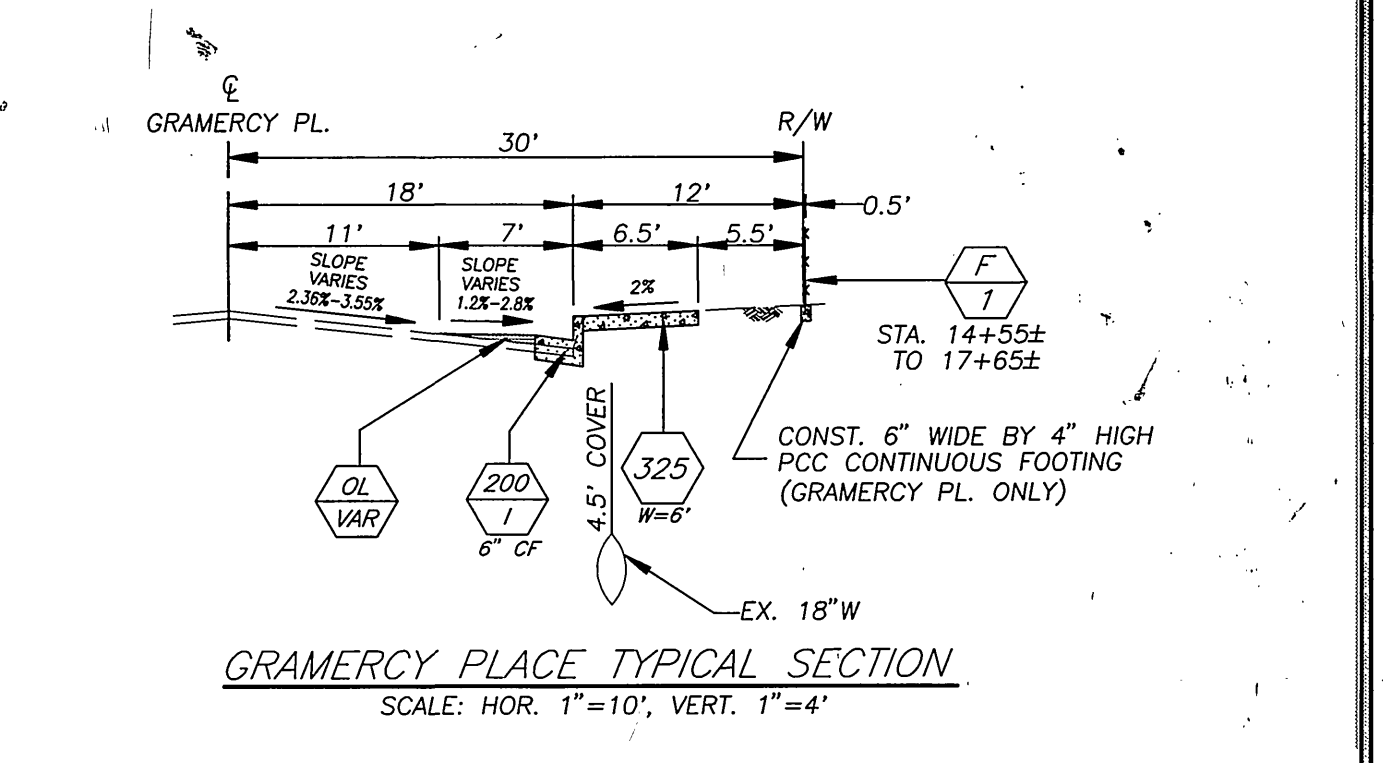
℄
GRAMERCY PL.

R/W

30'

18'

12'

0.5'

11'

7'

6.5'

5.5'

SLOPE VARIES 2.36%-3.55%

SLOPE VARIES 1.2%-2.8%

2%

F
1

STA. 14+55±
TO 17+65±

4.5' COVER

CONST. 6" WIDE BY 4" HIGH PCC CONTINUOUS FOOTING (GRAMERCY PL. ONLY)

OL
VAR

200
I
6" CF

325
W=6'

EX. 18"W

GRAMERCY PLACE TYPICAL SECTION
SCALE: HOR. 1"=10', VERT. 1"=4'